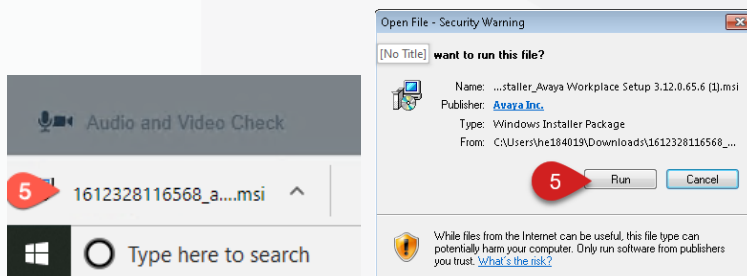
Audio and Video Check

5

1612328116568_a....msi

Type here to search

Open File - Security Warning

[No Title] want to run this file?

Name: ...staller_Avaya Workplace Setup 3.12.0.65.6 (1).msi
Publisher: Avaya Inc.
Type: Windows Installer Package
From: C:\Users\he184019\Downloads\1612328116568_...

5

Run

Cancel

While files from the Internet can be useful, this file type can potentially harm your computer. Only run software from publishers you trust. What's the risk?